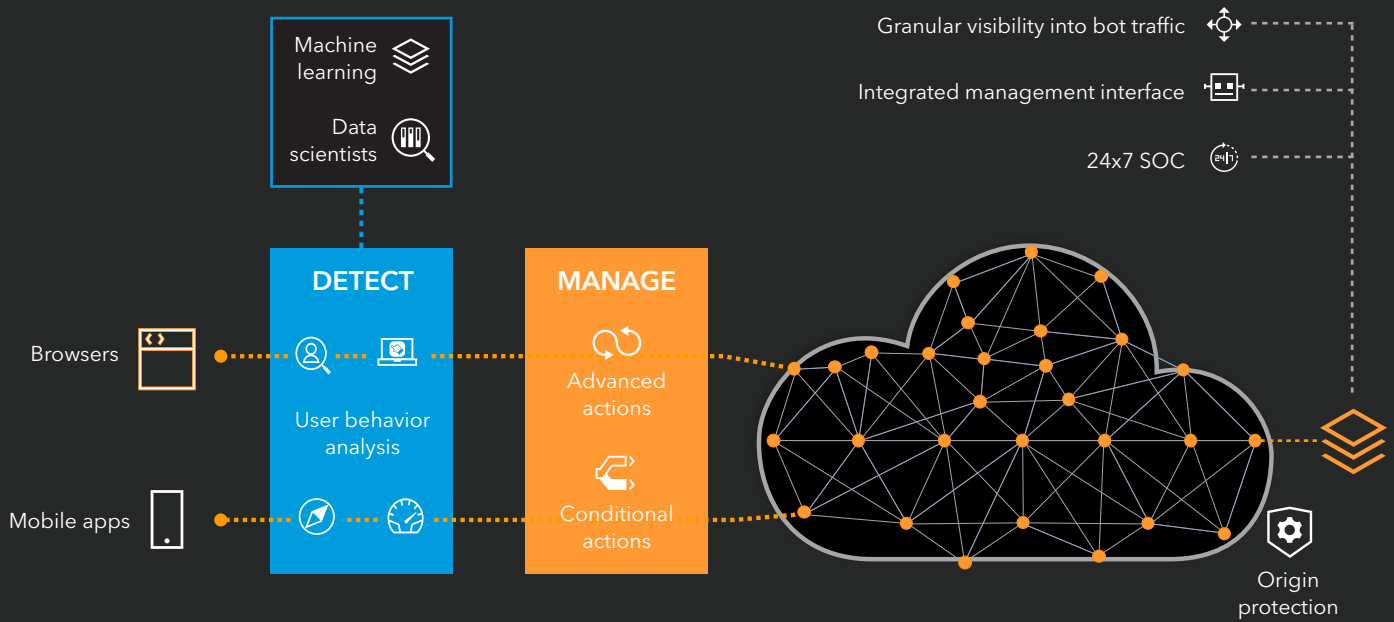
Machine learning

Data scientists

Granular visibility into bot traffic

Integrated management interface

24x7 SOC

DETECT

MANAGE

Browsers

User behavior analysis

Advanced actions

Mobile apps

Conditional actions

Origin protection